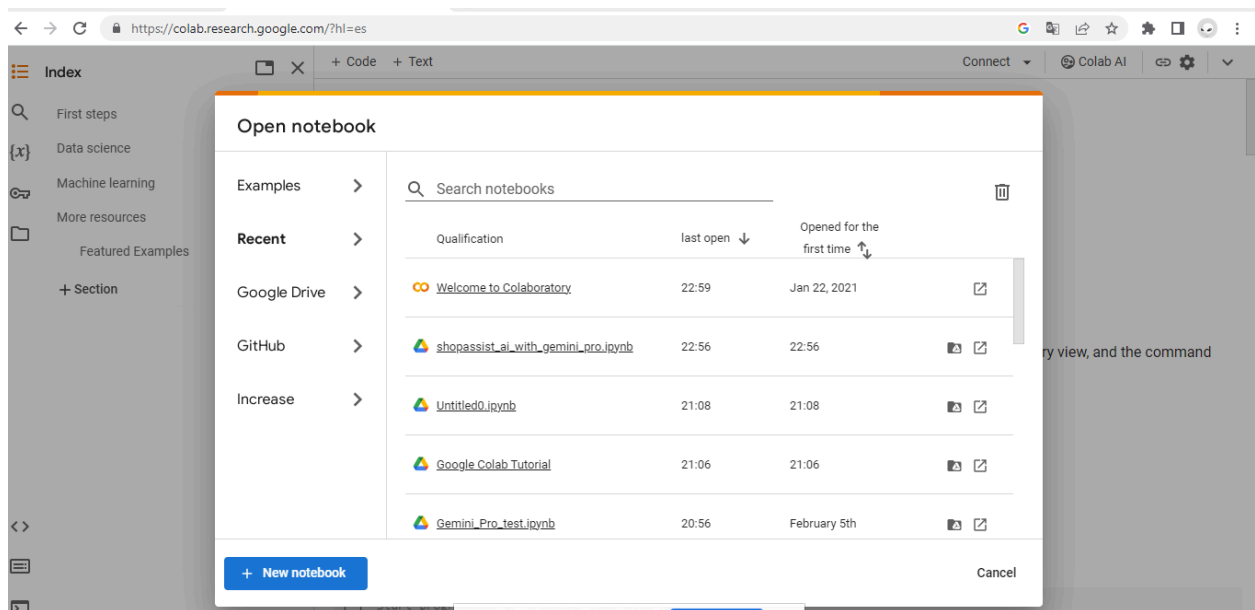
https://colab.research.google.com/?hl=es

Index

First steps

Data science

Machine learning

More resources

Featured Examples

+ Section

+ Code + Text

Connect

Colab AI

y view, and the command

Open notebook

Examples

Recent

Google Drive

GitHub

Increase

Search notebooks

| Qualification | last open | Opened for the first time |
|---|---|---|
| Welcome to Colaboratory | 22:59 | Jan 22, 2021 |
| shopassist_ai_with_gemini_pro.ipynb | 22:56 | 22:56 |
| Untitled0.ipynb | 21:08 | 21:08 |
| Google Colab Tutorial | 21:06 | 21:06 |
| Gemini_Pro_test.ipynb | 20:56 | February 5th |

+ New notebook

Cancel